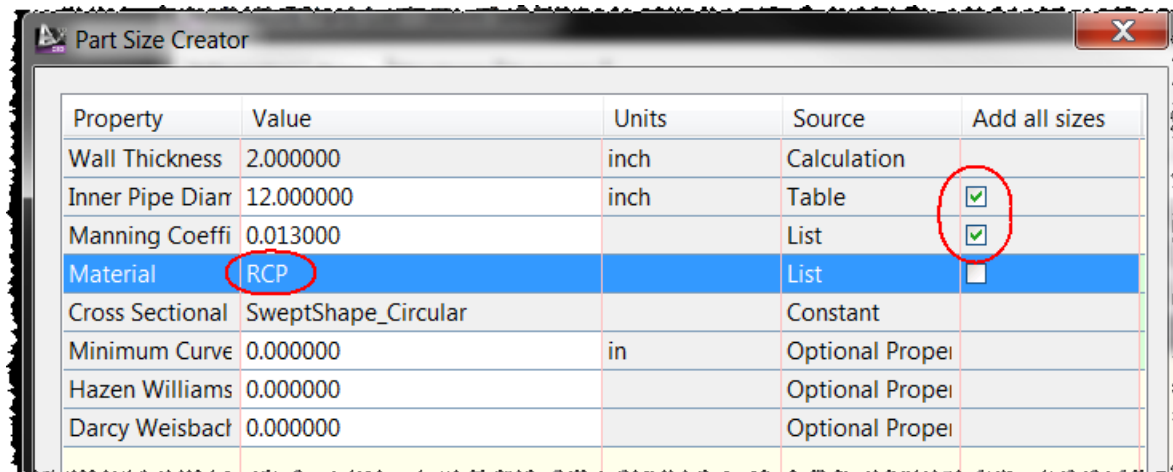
Part Size Creator

| Property | Value | Units | Source | Add all sizes |
|---|---|---|---|---|
| Wall Thickness | 2.000000 | inch | Calculation | |
| Inner Pipe Diam | 12.000000 | inch | Table | ☑ |
| Manning Coeffi | 0.013000 | | List | ☑ |
| Material | RCP | | List | ☐ |
| Cross Sectional | SweptShape_Circular | | Constant | |
| Minimum Curve | 0.000000 | in | Optional Prope | |
| Hazen Williams | 0.000000 | | Optional Prope | |
| Darcy Weisbach | 0.000000 | | Optional Prope | |